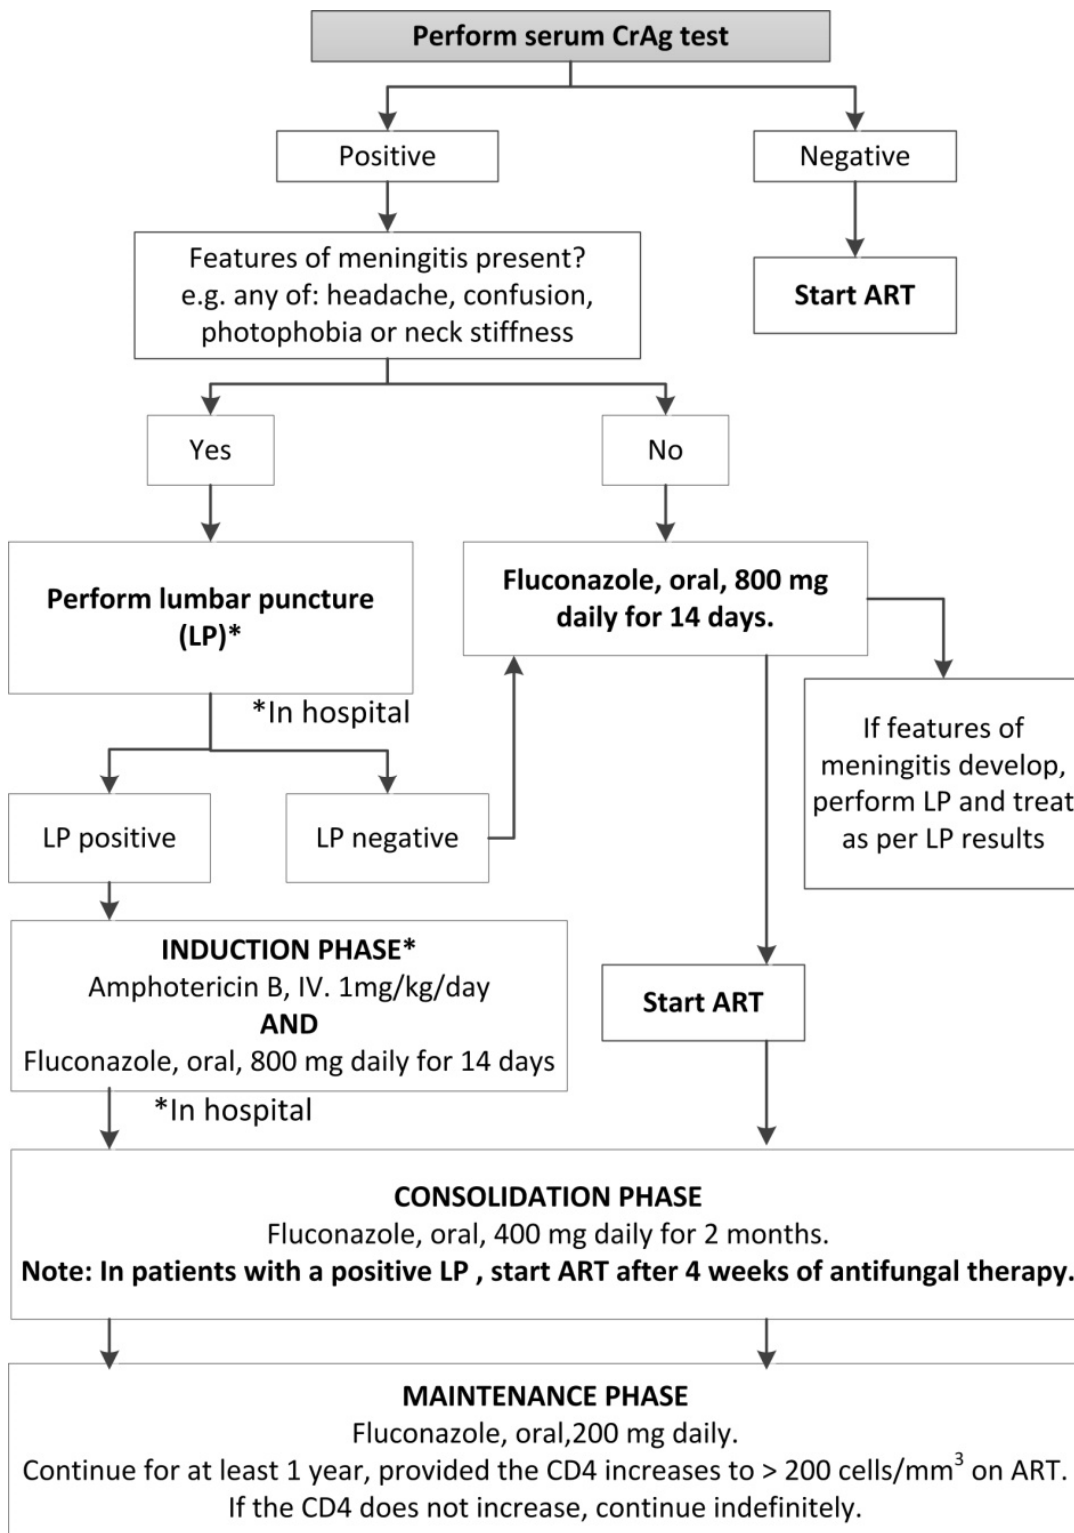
Perform serum CrAg test

Positive

Negative

Start ART

Features of meningitis present? e.g. any of: headache, confusion, photophobia or neck stiffness

Yes

No

Perform lumbar puncture (LP)*

*In hospital

Fluconazole, oral, 800 mg daily for 14 days.

If features of meningitis develop, perform LP and treat as per LP results

LP positive

LP negative

INDUCTION PHASE*
Amphotericin B, IV. 1mg/kg/day
AND
Fluconazole, oral, 800 mg daily for 14 days

*In hospital

Start ART

CONSOLIDATION PHASE
Fluconazole, oral, 400 mg daily for 2 months.
Note: In patients with a positive LP , start ART after 4 weeks of antifungal therapy.

MAINTENANCE PHASE
Fluconazole, oral,200 mg daily.
Continue for at least 1 year, provided the CD4 increases to > 200 cells/mm$^3$ on ART.
If the CD4 does not increase, continue indefinitely.